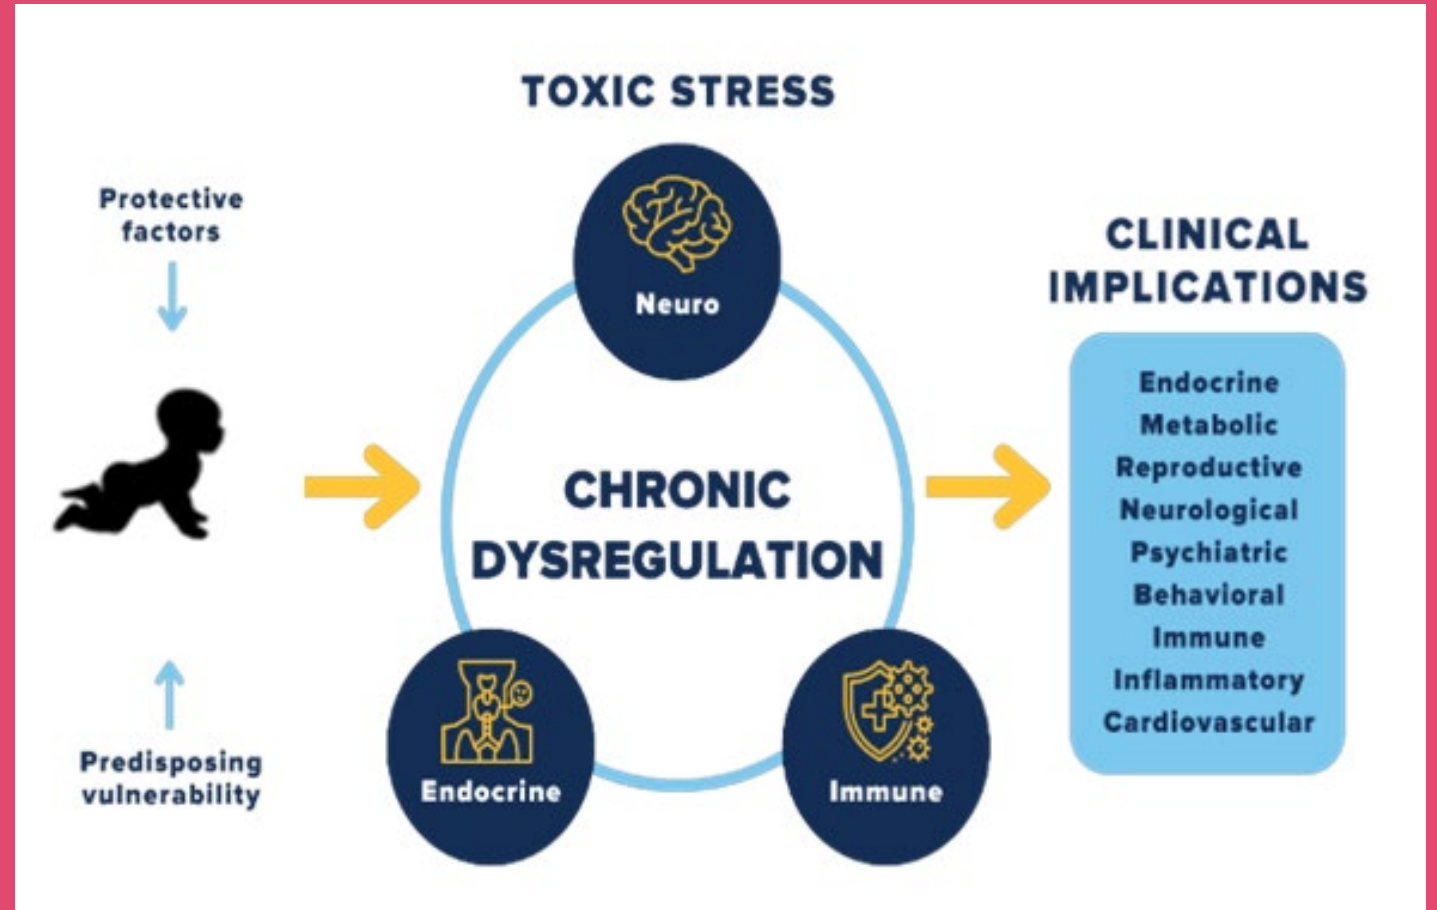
TOXIC STRESS

Protective factors

Predisposing vulnerability

Neuro

CHRONIC DYSREGULATION

Endocrine

Immune

CLINICAL IMPLICATIONS

Endocrine
Metabolic
Reproductive
Neurological
Psychiatric
Behavioral
Immune
Inflammatory
Cardiovascular